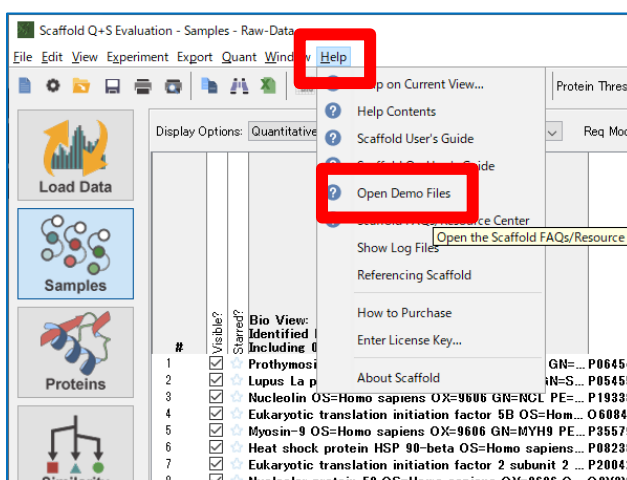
Scaffold Q+S Evaluation - Samples - Raw-Data

File Edit View Experiment Export Quant Window Help

Protein Thres

Display Options: Quantitative

Req Mo

Load Data

Samples

Proteins

Similarity

#

Visible?

Starred?

Bio View:
Identified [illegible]
Including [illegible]

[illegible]p on Current View...
Help Contents
Scaffold User's Guide
Scaffold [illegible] Guide
Open Demo Files
Scaffold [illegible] Resource Center
Show Log Files
Referencing Scaffold
How to Purchase
Enter License Key...
About Scaffold

Open the Scaffold FAQs/Resource

1 Prothymosi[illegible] GN=... P0645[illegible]
2 Lupus La p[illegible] GN=S... P0545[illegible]
3 Nucleolin OS=Homo sapiens OX=9606 GN=NCL PE=... P1933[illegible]
4 Eukaryotic translation initiation factor 5B OS=Hom... O6084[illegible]
5 Myosin-9 OS=Homo sapiens OX=9606 GN=MYH9 PE... P3557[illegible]
6 Heat shock protein HSP 90-beta OS=Homo sapiens... P0823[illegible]
7 Eukaryotic translation initiation factor 2 subunit 2 ... P2004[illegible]
8 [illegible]